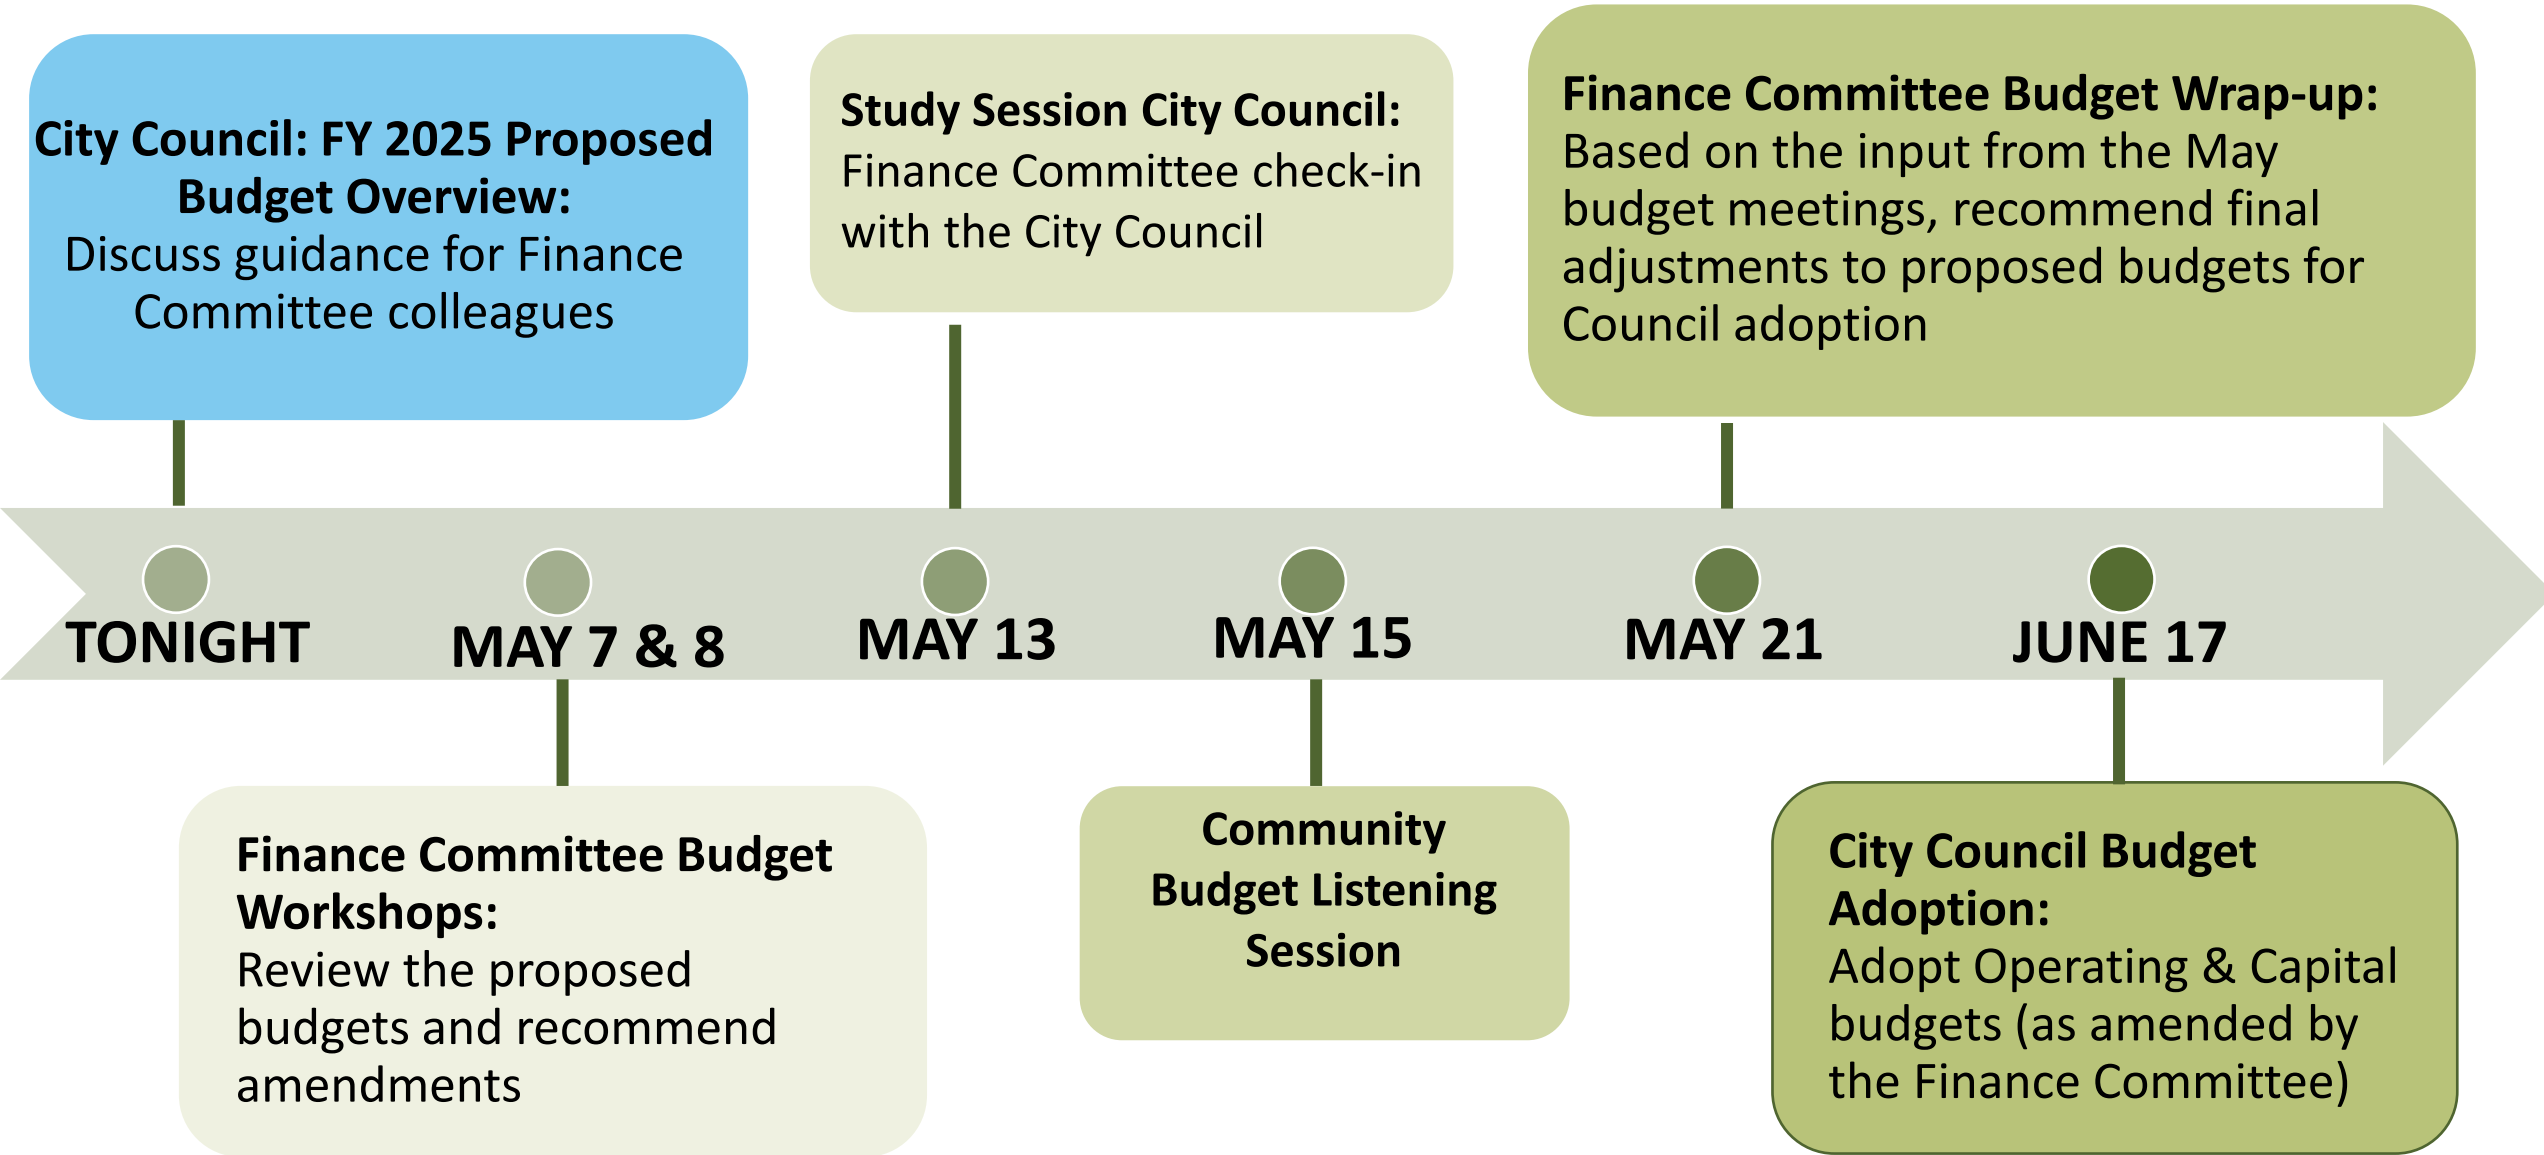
City Council: FY 2025 Proposed Budget Overview:
Discuss guidance for Finance Committee colleagues

Study Session City Council:
Finance Committee check-in with the City Council

Finance Committee Budget Wrap-up:
Based on the input from the May budget meetings, recommend final adjustments to proposed budgets for Council adoption

TONIGHT

MAY 7 & 8

MAY 13

MAY 15

MAY 21

JUNE 17

Finance Committee Budget Workshops:
Review the proposed budgets and recommend amendments

Community Budget Listening Session

City Council Budget Adoption:
Adopt Operating & Capital budgets (as amended by the Finance Committee)